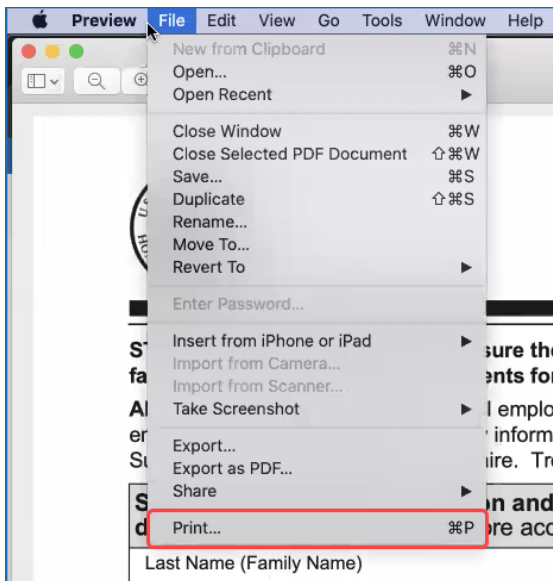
Preview File Edit View Go Tools Window Help

New from Clipboard ⌘N
Open... ⌘O
Open Recent ▶

Close Window ⌘W
Close Selected PDF Document ⇧⌘W
Save... ⌘S
Duplicate ⇧⌘S
Rename...
Move To...
Revert To ▶

Enter Password...

Insert from iPhone or iPad ▶
Import from Camera...
Import from Scanner...
Take Screenshot ▶

Export...
Export as PDF...
Share ▶

Print... ⌘P

ST sure the
fa ents for
Al l emplo
er informa
Su ire. Tr
S on and
d ore acc

Last Name (Family Name)